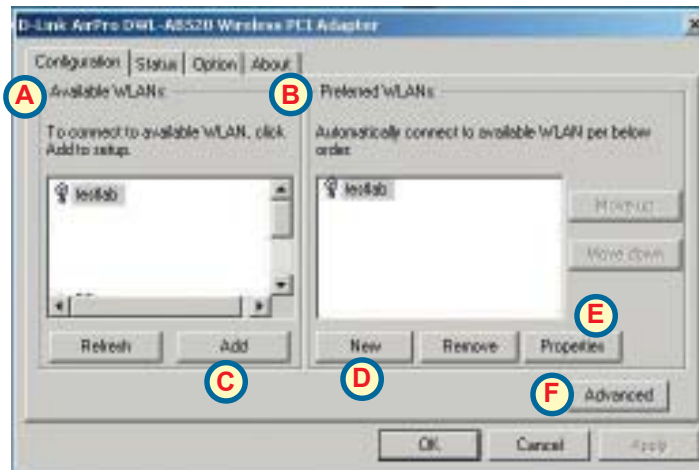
D-Link AirPro DWL-AB520 Wireless PCI Adapter

Configuration | Status | Option | About

A Available WLANs

To connect to available WLAN, click Add to setup.

testlab

Refresh | Add

C

B Preferred WLANs

Automatically connect to available WLAN per below order.

testlab

Move up

Move down

E

New | Remove | Properties

D

F Advanced

OK | Cancel | Apply